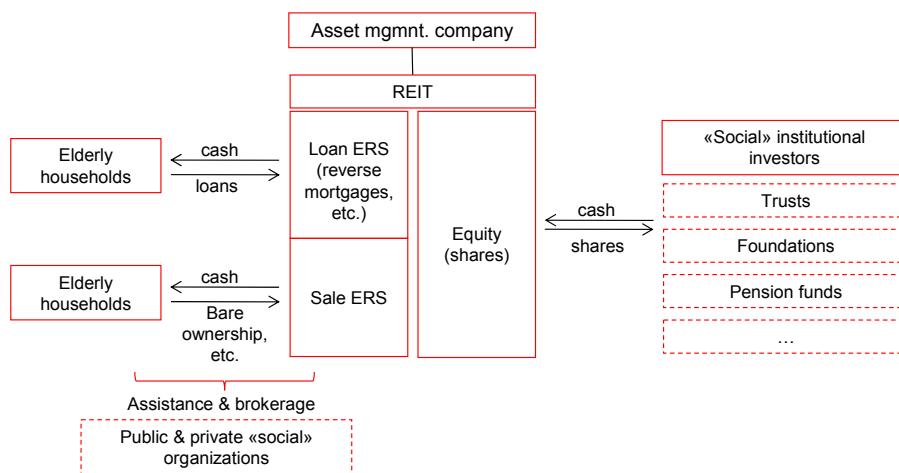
Asset mgmnt. company

REIT

Elderly households

cash

loans

Loan ERS (reverse mortgages, etc.)

Elderly households

cash

Bare ownership, etc.

Sale ERS

Equity (shares)

cash

shares

«Social» institutional investors

Trusts

Foundations

Pension funds

…

Assistance & brokerage

Public & private «social» organizations